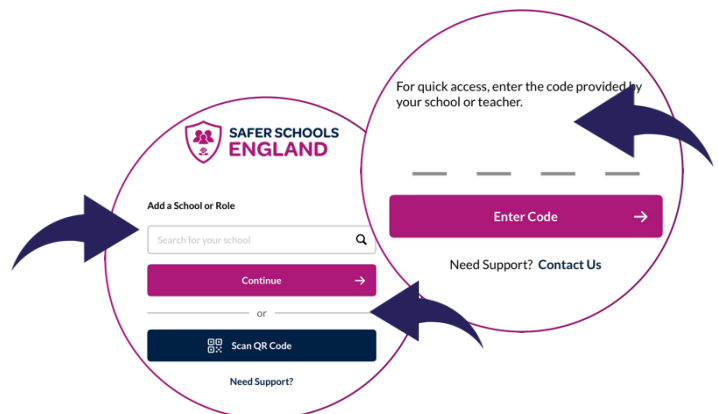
SAFER SCHOOLS
ENGLAND

Add a School or Role

Search for your school

Continue

or

Scan QR Code

Need Support?

For quick access, enter the code provided by your school or teacher.

Enter Code

Need Support? Contact Us